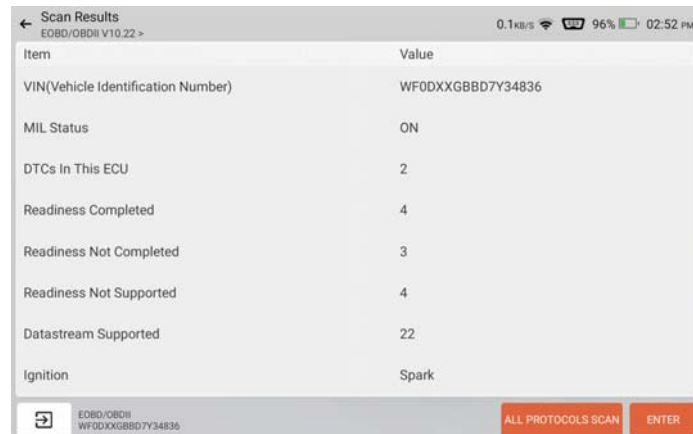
← Scan Results
EOBD/OBDII V10.22 >

0.1KB/s 96% 02:52 PM

| Item | Value |
|---|---|
| VIN(Vehicle Identification Number) | WF0DXXGBBD7Y34836 |
| MIL Status | ON |
| DTCs In This ECU | 2 |
| Readiness Completed | 4 |
| Readiness Not Completed | 3 |
| Readiness Not Supported | 4 |
| Datastream Supported | 22 |
| Ignition | Spark |

EOBD/OBDII
WF0DXXGBBD7Y34836

ALL PROTOCOLS SCAN
ENTER